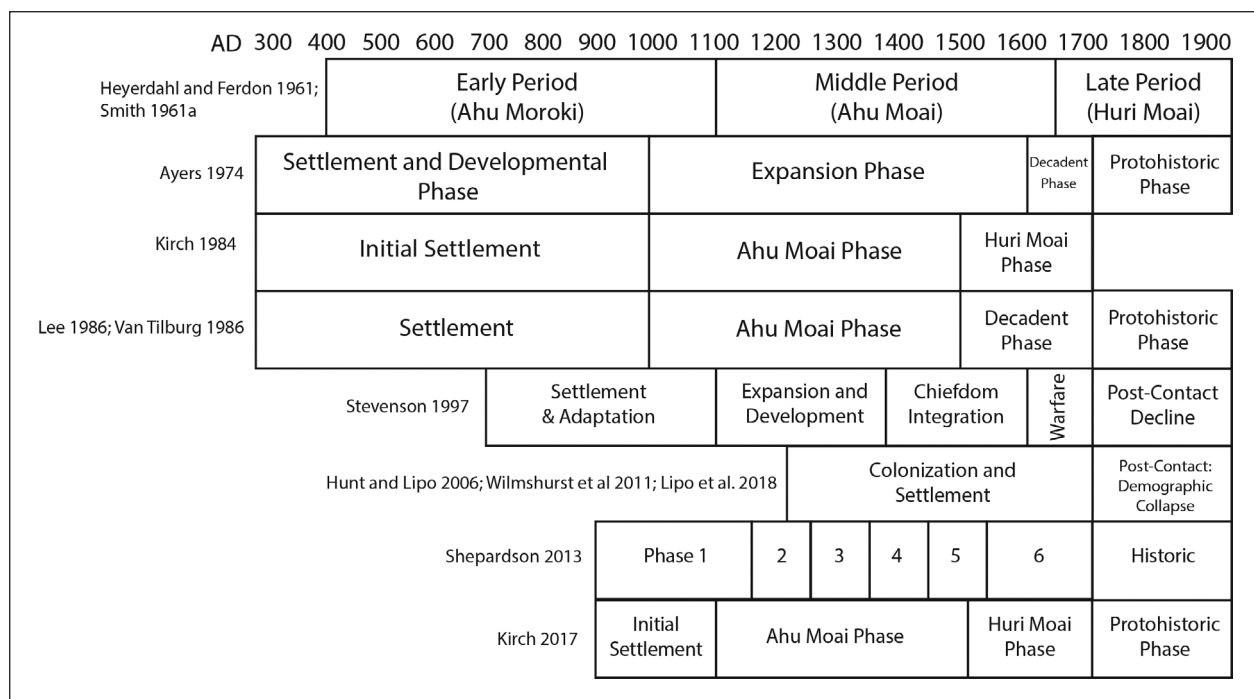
AD 300 400 500 600 700 800 900 1000 1100 1200 1300 1400 1500 1600 1700 1800 1900

Heyerdahl and Ferdon 1961; Smith 1961a
Early Period (Ahu Moroki)
Middle Period (Ahu Moai)
Late Period (Huri Moai)

Ayers 1974
Settlement and Developmental Phase
Expansion Phase
Decadent Phase
Protohistoric Phase

Kirch 1984
Initial Settlement
Ahu Moai Phase
Huri Moai Phase

Lee 1986; Van Tilburg 1986
Settlement
Ahu Moai Phase
Decadent Phase
Protohistoric Phase

Stevenson 1997
Settlement & Adaptation
Expansion and Development
Chiefdom Integration
Warfare
Post-Contact Decline

Hunt and Lipo 2006; Wilmshurst et al 2011; Lipo et al. 2018
Colonization and Settlement
Post-Contact: Demographic Collapse

Shepardson 2013
Phase 1
2
3
4
5
6
Historic

Kirch 2017
Initial Settlement
Ahu Moai Phase
Huri Moai Phase
Protohistoric Phase